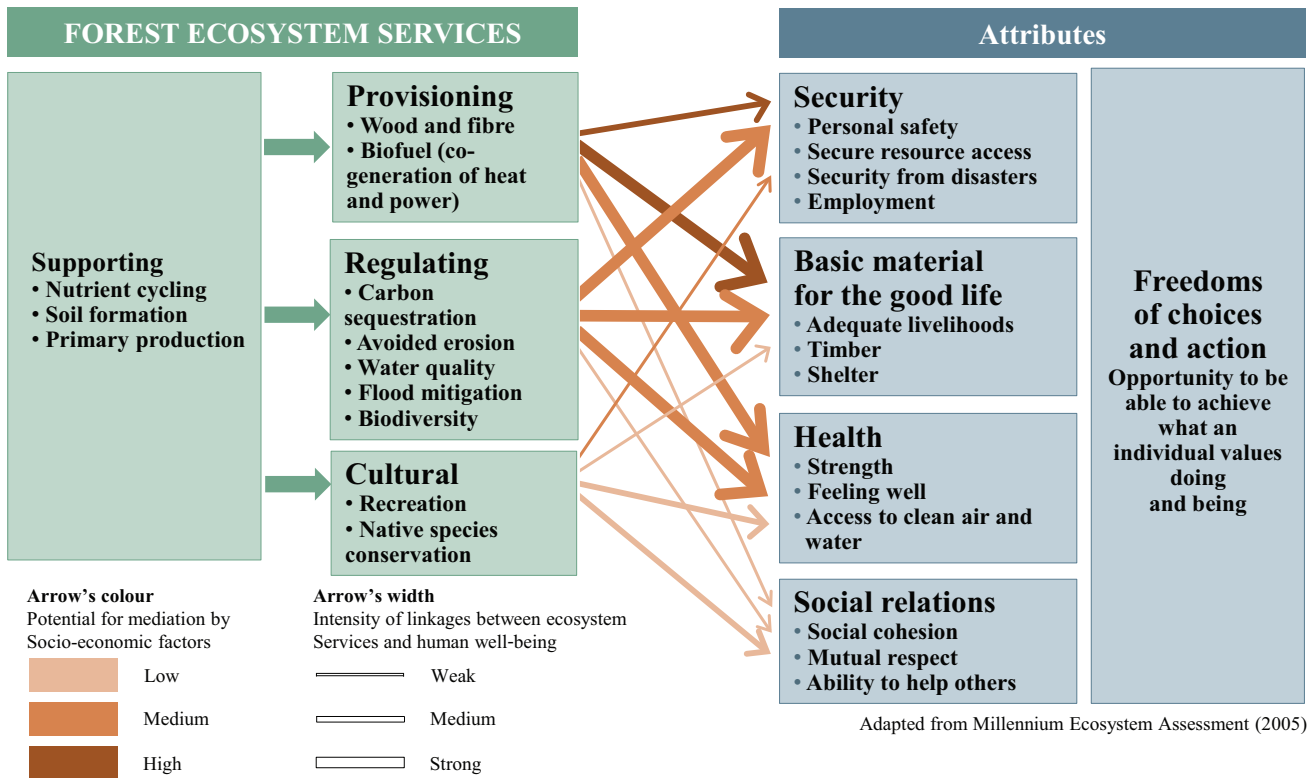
FOREST ECOSYSTEM SERVICES

Attributes

Supporting
• Nutrient cycling
• Soil formation
• Primary production

Provisioning
• Wood and fibre
• Biofuel (co-generation of heat and power)

Regulating
• Carbon sequestration
• Avoided erosion
• Water quality
• Flood mitigation
• Biodiversity

Cultural
• Recreation
• Native species conservation

Security
• Personal safety
• Secure resource access
• Security from disasters
• Employment

Basic material for the good life
• Adequate livelihoods
• Timber
• Shelter

Health
• Strength
• Feeling well
• Access to clean air and water

Social relations
• Social cohesion
• Mutual respect
• Ability to help others

Freedoms of choices and action
Opportunity to be able to achieve what an individual values doing and being

Arrow's colour
Potential for mediation by Socio-economic factors

Low

Medium

High

Arrow's width
Intensity of linkages between ecosystem Services and human well-being

Weak

Medium

Strong

Adapted from Millennium Ecosystem Assessment (2005)